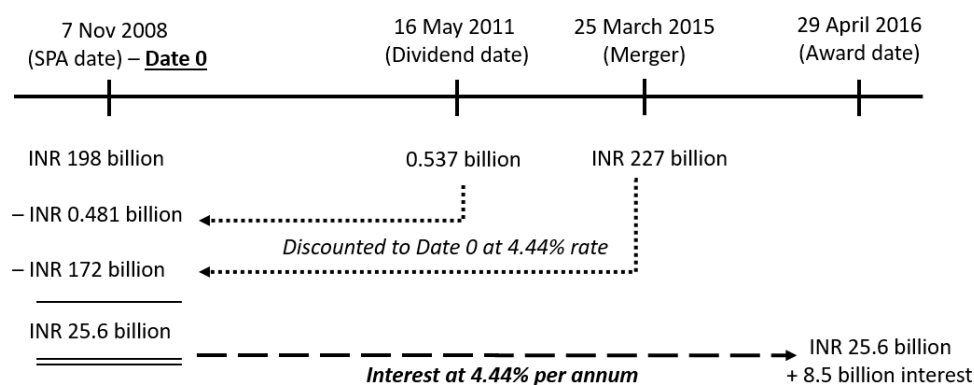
7 Nov 2008
(SPA date) – **Date 0**

16 May 2011
(Dividend date)

25 March 2015
(Merger)

29 April 2016
(Award date)

INR 198 billion

0.537 billion

INR 227 billion

– INR 0.481 billion

*Discounted to Date 0 at 4.44% rate*

– INR 172 billion

INR 25.6 billion

***Interest at 4.44% per annum***

INR 25.6 billion
+ 8.5 billion interest